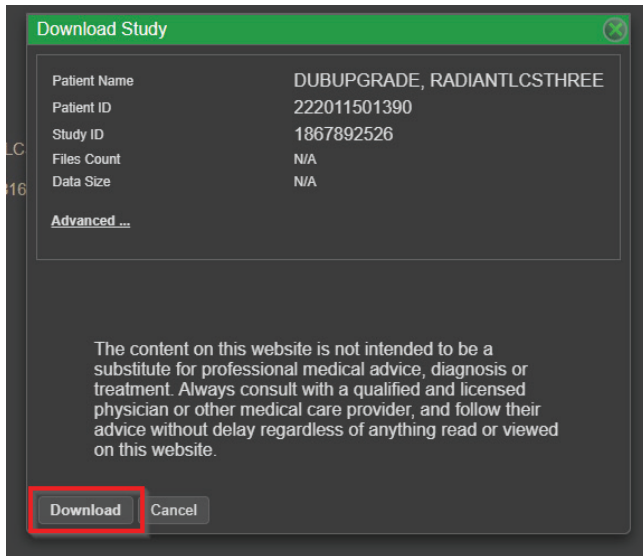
Download Study

| | |
|---|---|
| Patient Name | DUBUPGRADE, RADIANTLCSTHREE |
| Patient ID | 222011501390 |
| Study ID | 1867892526 |
| Files Count | N/A |
| Data Size | N/A |

Advanced ...

LC

316

The content on this website is not intended to be a substitute for professional medical advice, diagnosis or treatment. Always consult with a qualified and licensed physician or other medical care provider, and follow their advice without delay regardless of anything read or viewed on this website.

Download Cancel